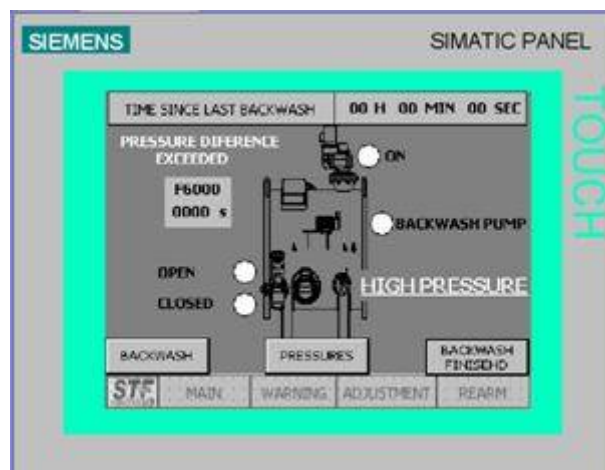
SIEMENS

SIMATIC PANEL

TOUCH

TIME SINCE LAST BACKWASH | 00 H 00 MIN 00 SEC

PRESSURE DIFERENCE EXCEEDED

F6000
0000 s

ON

BACKWASH PUMP

OPEN

CLOSED

HIGH PRESSURE

BACKWASH

PRESSURES

BACKWASH FINISEHD

STF

MAIN

WARNING

ADJUSTMENT

REARM